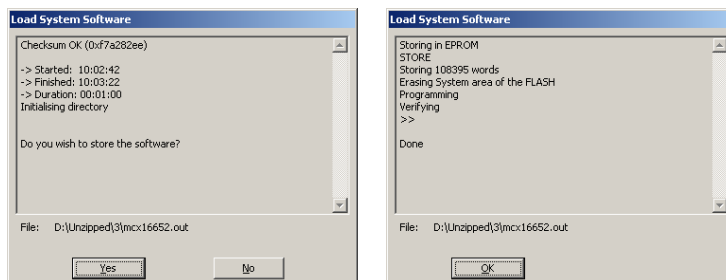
Load System Software

Checksum OK (0xf7a282ee)

-> Started: 10:02:42
-> Finished: 10:03:22
-> Duration: 00:01:00
Initialising directory

Do you wish to store the software?

File: D:\Unzipped\3\mcx16652.out

Yes

No

Load System Software

Storing in EPROM
STORE
Storing 108395 words
Erasing System area of the FLASH
Programming
Verifying
>>

Done

File: D:\Unzipped\3\mcx16652.out

OK